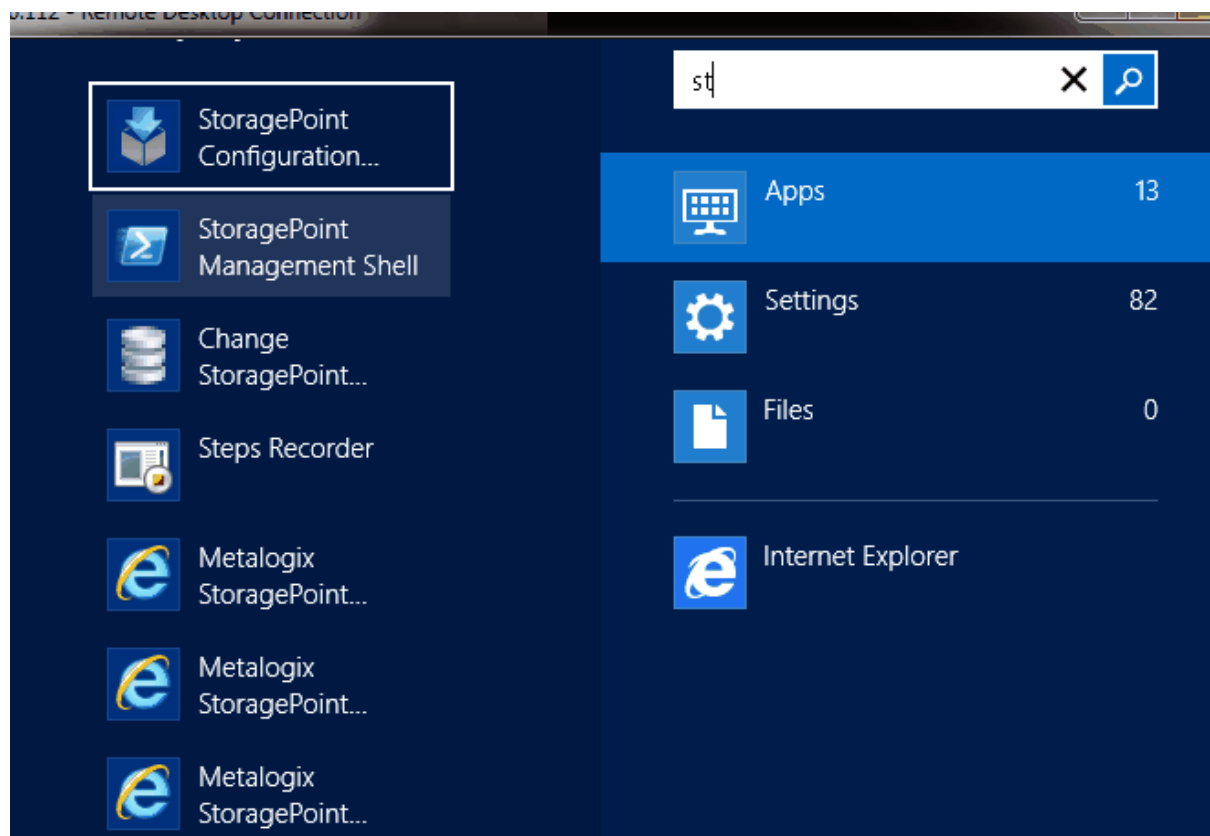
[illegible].112 - Remote Desktop Connection

StoragePoint Configuration...

StoragePoint Management Shell

Change StoragePoint...

Steps Recorder

Metalogix StoragePoint...

Metalogix StoragePoint...

Metalogix StoragePoint...

st

Apps 13

Settings 82

Files 0

Internet Explorer